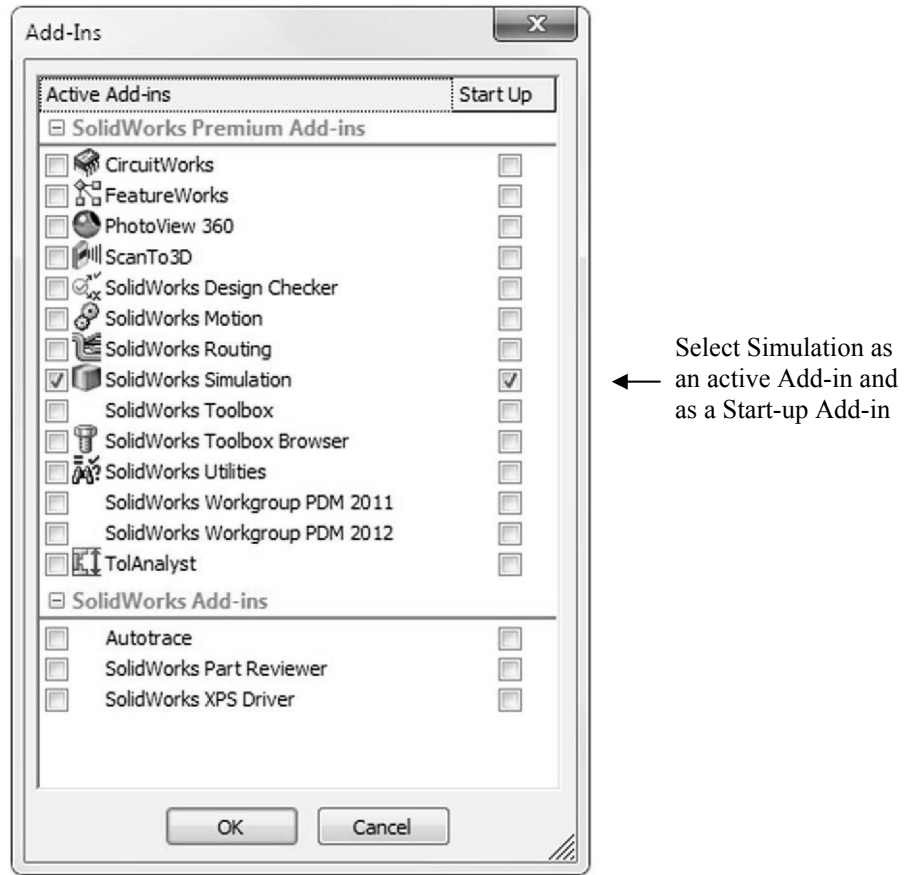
Add-Ins

| Active Add-ins | Start Up |
|---|---|
| ⊟ SolidWorks Premium Add-ins | |
| CircuitWorks | |
| FeatureWorks | |
| PhotoView 360 | |
| ScanTo3D | |
| SolidWorks Design Checker | |
| SolidWorks Motion | |
| SolidWorks Routing | |
| SolidWorks Simulation | |
| SolidWorks Toolbox | |
| SolidWorks Toolbox Browser | |
| SolidWorks Utilities | |
| SolidWorks Workgroup PDM 2011 | |
| SolidWorks Workgroup PDM 2012 | |
| TolAnalyst | |
| ⊟ SolidWorks Add-ins | |
| Autotrace | |
| SolidWorks Part Reviewer | |
| SolidWorks XPS Driver | |

OK Cancel

Select Simulation as an active Add-in and as a Start-up Add-in